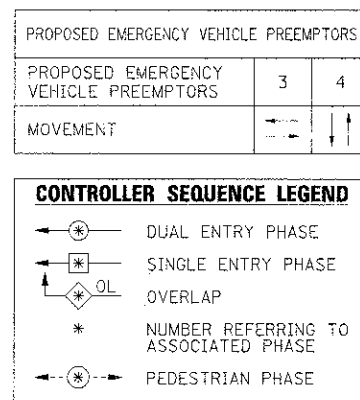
PROPOSED EMERGENCY VEHICLE PREEMPTORS

| PROPOSED EMERGENCY VEHICLE PREEMPTORS | 3 | 4 |
|---|---|---|
| MOVEMENT | | |

CONTROLLER SEQUENCE LEGEND

$*$ DUAL ENTRY PHASE

$*$ SINGLE ENTRY PHASE

$*$ OL OVERLAP

$*$ NUMBER REFERRING TO ASSOCIATED PHASE

$*$ PEDESTRIAN PHASE